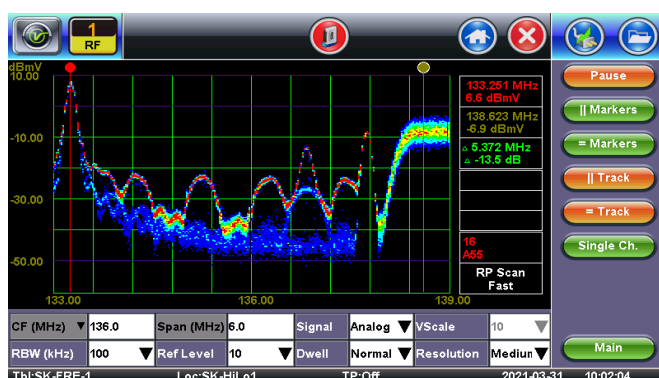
1
RF

dBmV
10.00
-10.00
-30.00
-50.00
133.00
136.00
139.00

133.251 MHz
6.6 dBmV
138.623 MHz
-6.9 dBmV
$\Delta$ 5.372 MHz
$\Delta$ -13.5 dB

16
A55

RP Scan
Fast

Pause
|| Markers
= Markers
|| Track
= Track
Single Ch.
Main

| CF (MHz) ▼ | 136.0 | Span (MHz) | 6.0 | Signal | Analog ▼ | VScale | 10 ▼ |
|---|---|---|---|---|---|---|---|
| RBW (kHz) | 100 ▼ | Ref Level | 10 ▼ | Dwell | Normal ▼ | Resolution | Medium ▼ |

Tbl:SK-FRE-1 Loc:SK-HiLo1 TP:Off 2021-03-31 10:02:04